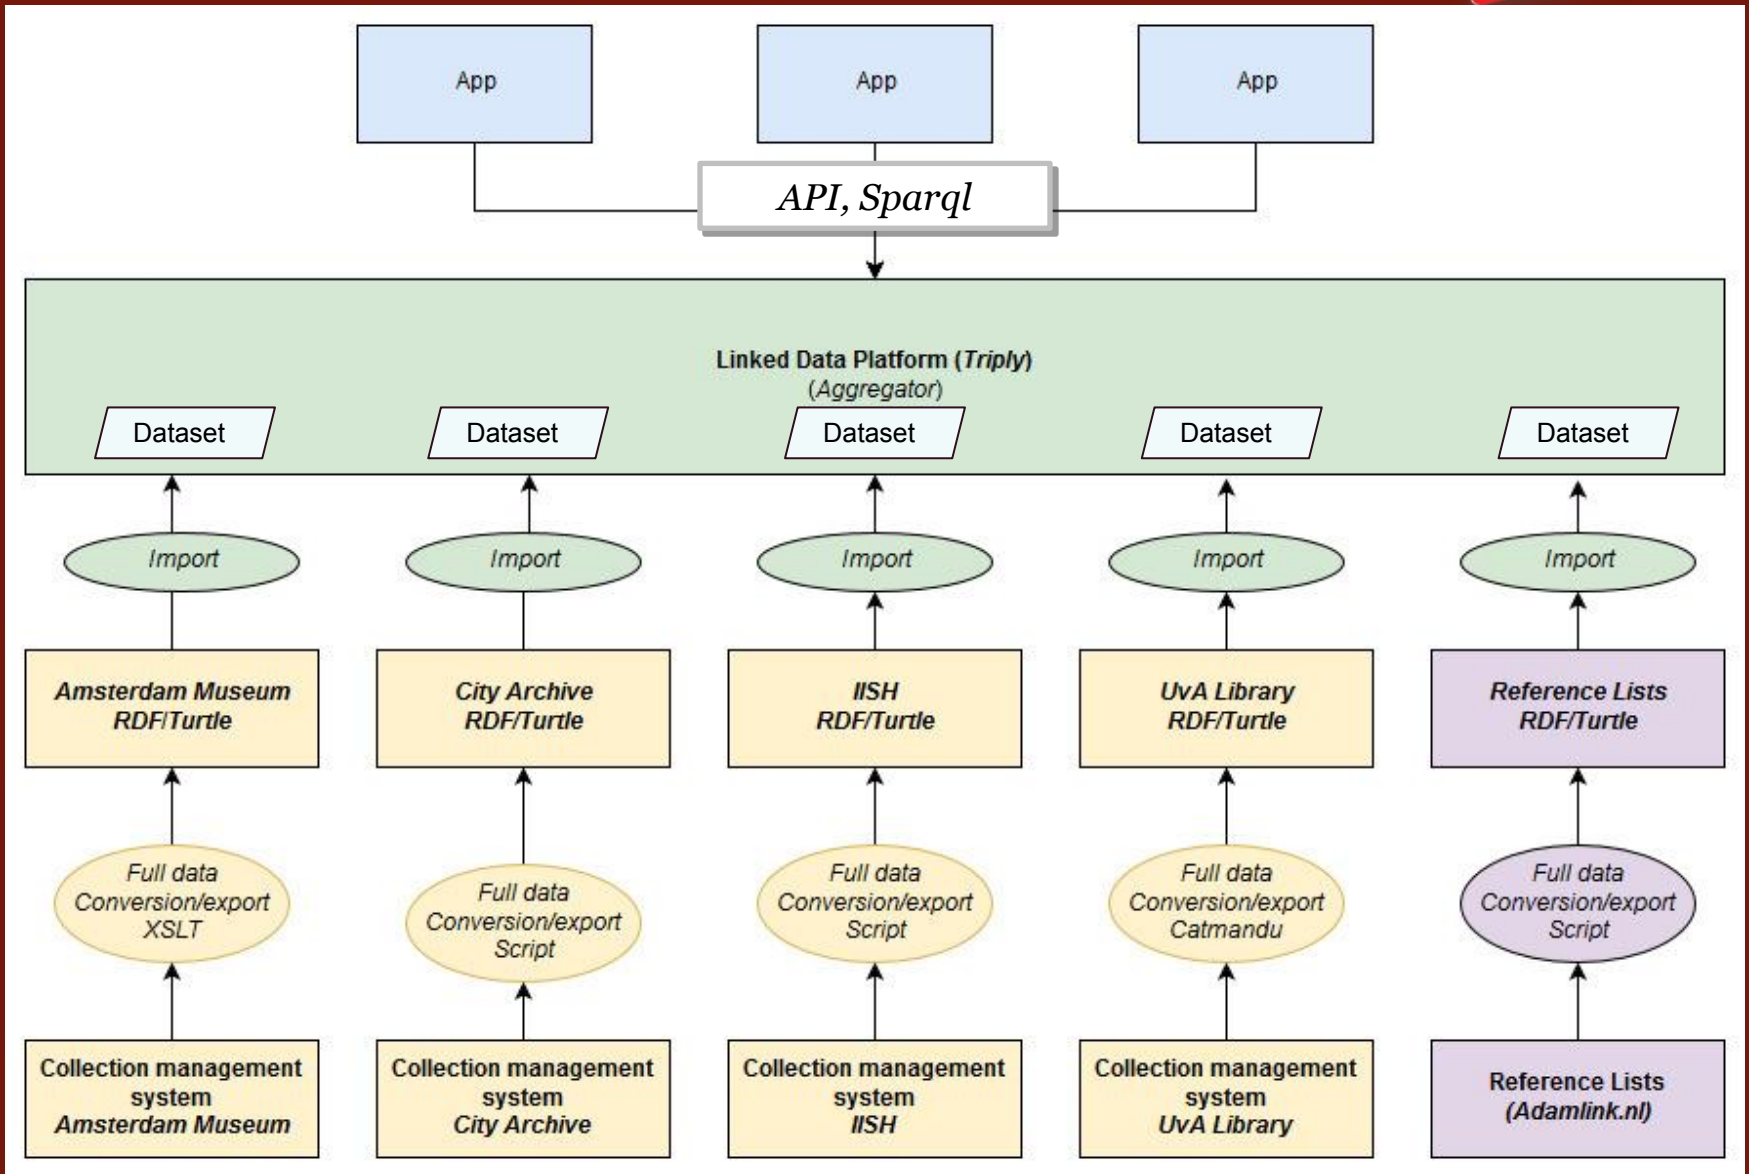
App

App

App

API, Sparql

Linked Data Platform (Triply)
(Aggregator)

Dataset

Dataset

Dataset

Dataset

Dataset

Import

Import

Import

Import

Import

Amsterdam Museum
RDF/Turtle

City Archive
RDF/Turtle

IISH
RDF/Turtle

UvA Library
RDF/Turtle

Reference Lists
RDF/Turtle

Full data
Conversion/export
XSLT

Full data
Conversion/export
Script

Full data
Conversion/export
Script

Full data
Conversion/export
Catmandu

Full data
Conversion/export
Script

Collection management system
Amsterdam Museum

Collection management system
City Archive

Collection management system
IISH

Collection management system
UvA Library

Reference Lists
(Adamlink.nl)